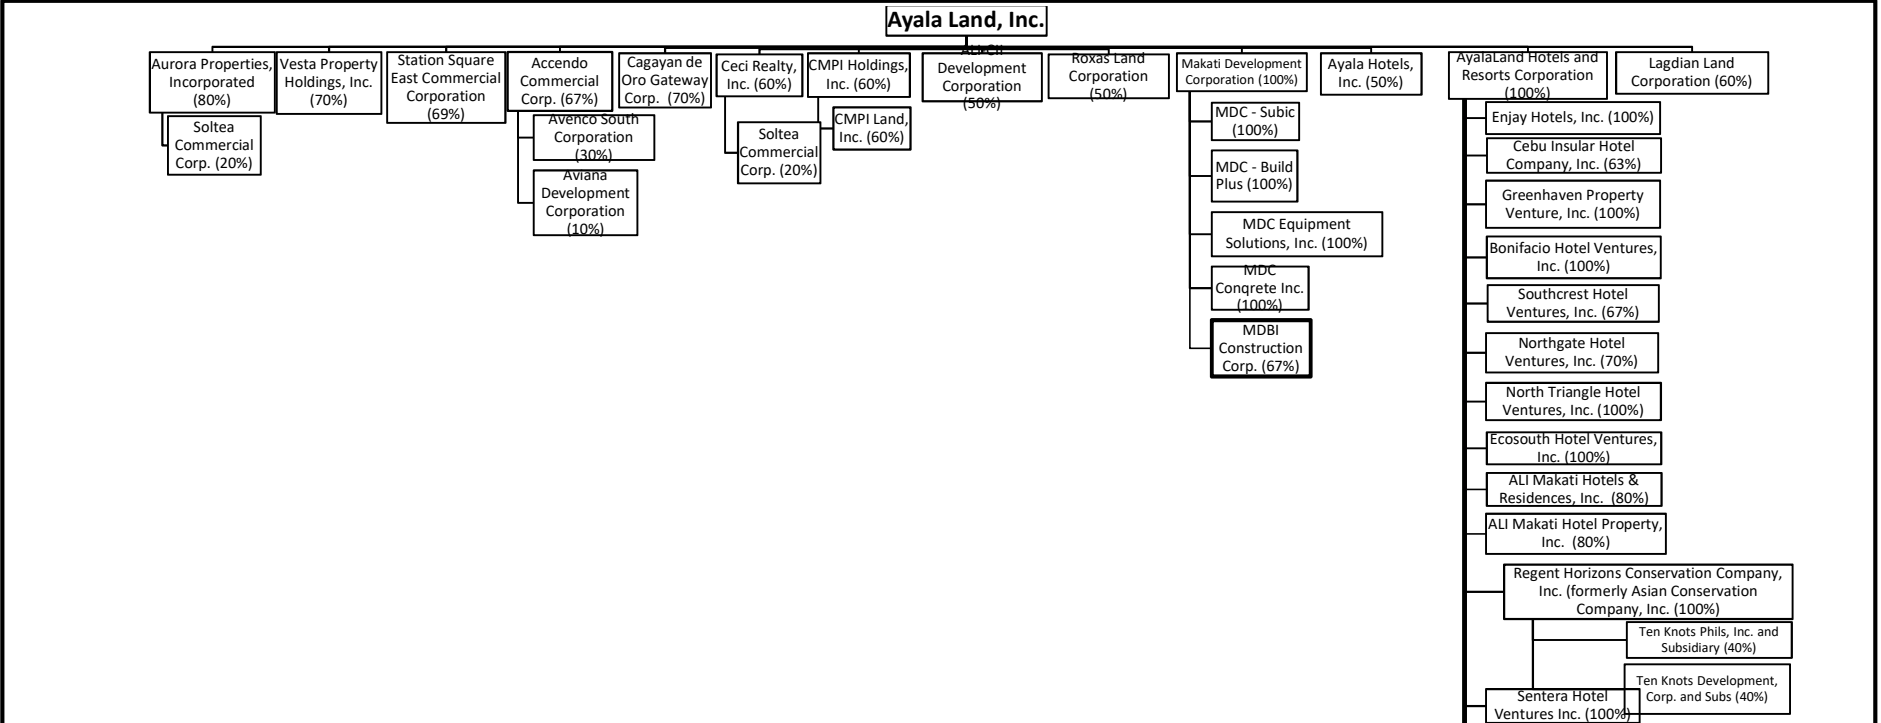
Ayala Land, Inc.

Aurora Properties, Incorporated (80%)

Soltea Commercial Corp. (20%)

Vesta Property Holdings, Inc. (70%)

Station Square East Commercial Corporation (69%)

Accendo Commercial Corp. (67%)

Avenco South Corporation (30%)

Aviana Development Corporation (10%)

Cagayan de Oro Gateway Corp. (70%)

Ceci Realty, Inc. (60%)

Soltea Commercial Corp. (20%)

CMPI Holdings, Inc. (60%)

CMPI Land, Inc. (60%)

ALBCII Development Corporation (50%)

Roxas Land Corporation (50%)

Makati Development Corporation (100%)

MDC - Subic (100%)

MDC - Build Plus (100%)

MDC Equipment Solutions, Inc. (100%)

MDC Conqrete Inc. (100%)

MDBI Construction Corp. (67%)

Ayala Hotels, Inc. (50%)

AyalaLand Hotels and Resorts Corporation (100%)

Enjay Hotels, Inc. (100%)

Cebu Insular Hotel Company, Inc. (63%)

Greenhaven Property Venture, Inc. (100%)

Bonifacio Hotel Ventures, Inc. (100%)

Southcrest Hotel Ventures, Inc. (67%)

Northgate Hotel Ventures, Inc. (70%)

North Triangle Hotel Ventures, Inc. (100%)

Ecosouth Hotel Ventures, Inc. (100%)

ALI Makati Hotels & Residences, Inc. (80%)

ALI Makati Hotel Property, Inc. (80%)

Regent Horizons Conservation Company, Inc. (formerly Asian Conservation Company, Inc. (100%)

Ten Knots Phils, Inc. and Subsidiary (40%)

Ten Knots Development, Corp. and Subs (40%)

Sentera Hotel Ventures Inc. (100%)

Lagdian Land Corporation (60%)